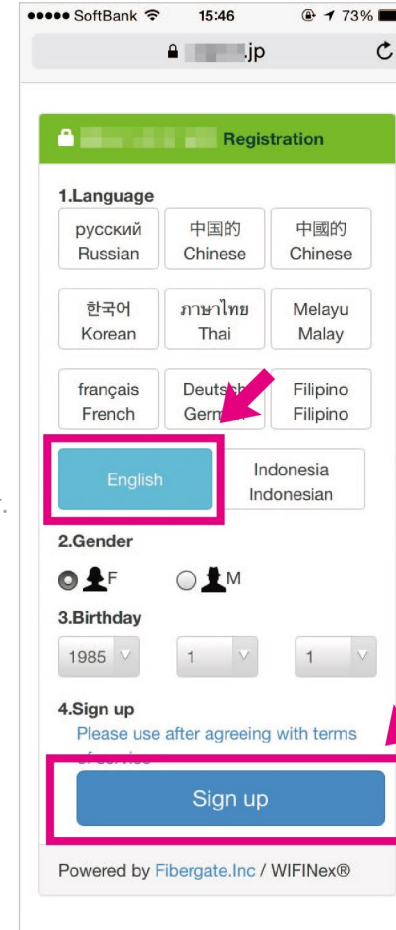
●●●●● SoftBank 15:46 73%

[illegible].jp

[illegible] Registration

1.Language

| русский Russian | 中国的 Chinese | 中國的 Chinese |
|---|---|---|
| 한국어 Korean | ภาษาไทย Thai | Melayu Malay |
| français French | Deuts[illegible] Germ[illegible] | Filipino Filipino |
| English | Indonesia Indonesian | |

2.Gender

F M

3.Birthday

1985 1 1

4.Sign up

Please use after agreeing with terms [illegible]

Sign up

Powered by Fibergate.Inc / WIFINex®